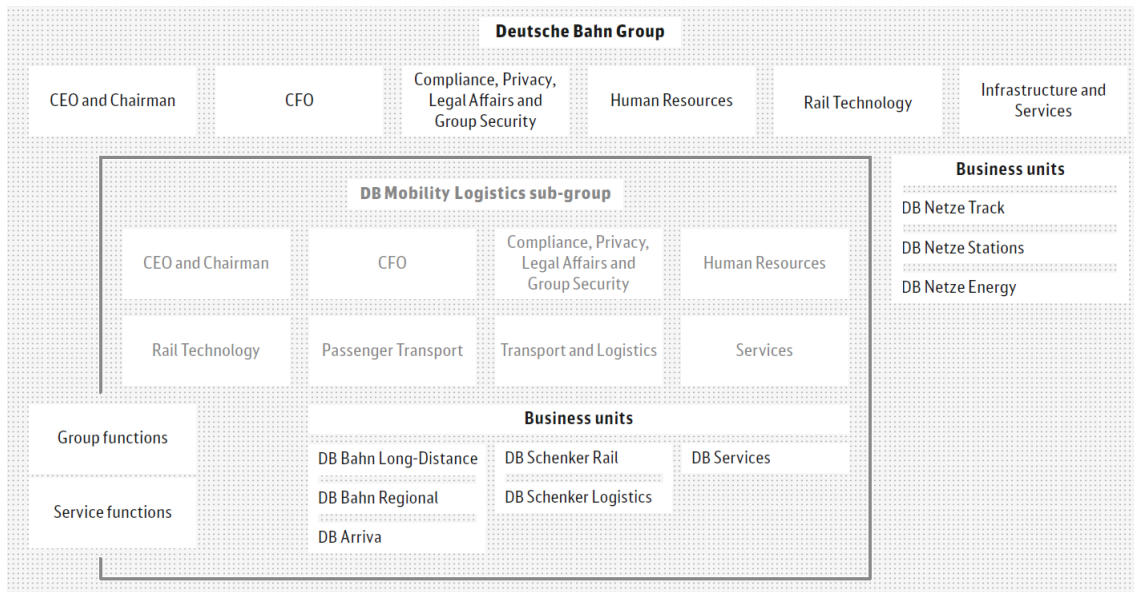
Deutsche Bahn Group

CEO and Chairman

CFO

Compliance, Privacy, Legal Affairs and Group Security

Human Resources

Rail Technology

Infrastructure and Services

DB Mobility Logistics sub-group

CEO and Chairman

CFO

Compliance, Privacy, Legal Affairs and Group Security

Human Resources

Rail Technology

Passenger Transport

Transport and Logistics

Services

Business units

DB Bahn Long-Distance

DB Bahn Regional

DB Arriva

DB Schenker Rail

DB Schenker Logistics

DB Services

Group functions

Service functions

Business units

DB Netze Track

DB Netze Stations

DB Netze Energy